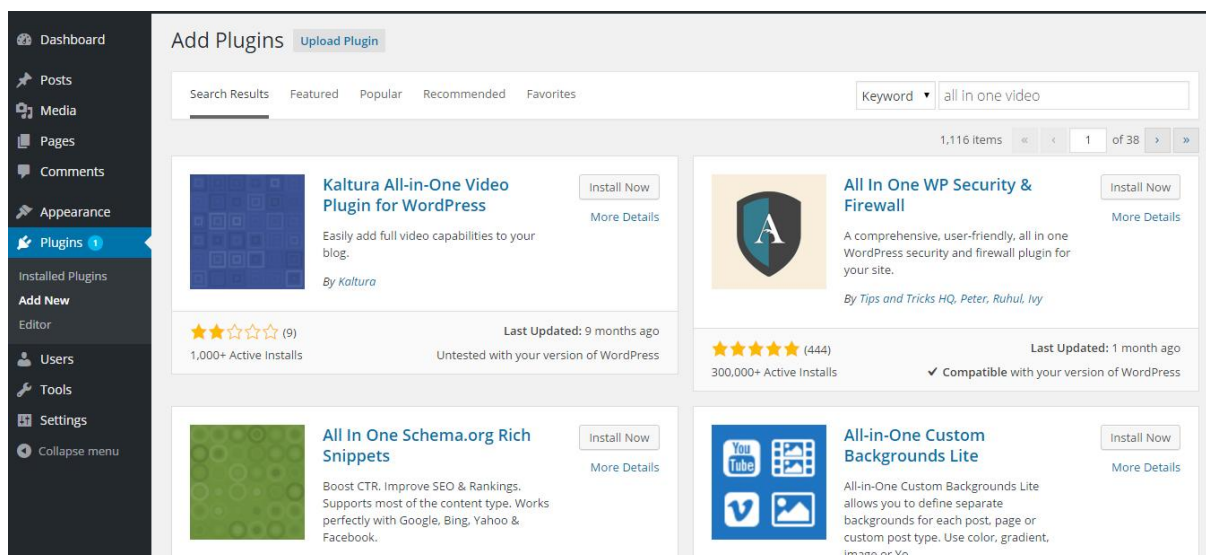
Dashboard
Posts
Media
Pages
Comments
Appearance
Plugins 1
Installed Plugins
Add New
Editor
Users
Tools
Settings
Collapse menu

Add Plugins Upload Plugin

Search Results Featured Popular Recommended Favorites

Keyword ▾ all in one video

1,116 items « ‹ 1 of 38 › »

Kaltura All-in-One Video Plugin for WordPress
Install Now
More Details
Easily add full video capabilities to your blog.
By Kaltura
(9)
1,000+ Active Installs
Last Updated: 9 months ago
Untested with your version of WordPress

All In One WP Security & Firewall
Install Now
More Details
A comprehensive, user-friendly, all in one WordPress security and firewall plugin for your site.
By Tips and Tricks HQ, Peter, Ruhul, Ivy
(444)
300,000+ Active Installs
Last Updated: 1 month ago
✔ Compatible with your version of WordPress

All In One Schema.org Rich Snippets
Install Now
More Details
Boost CTR. Improve SEO & Rankings. Supports most of the content type. Works perfectly with Google, Bing, Yahoo & Facebook.

All-in-One Custom Backgrounds Lite
Install Now
More Details
All-in-One Custom Backgrounds Lite allows you to define separate backgrounds for each post, page or custom post type. Use color, gradient, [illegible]